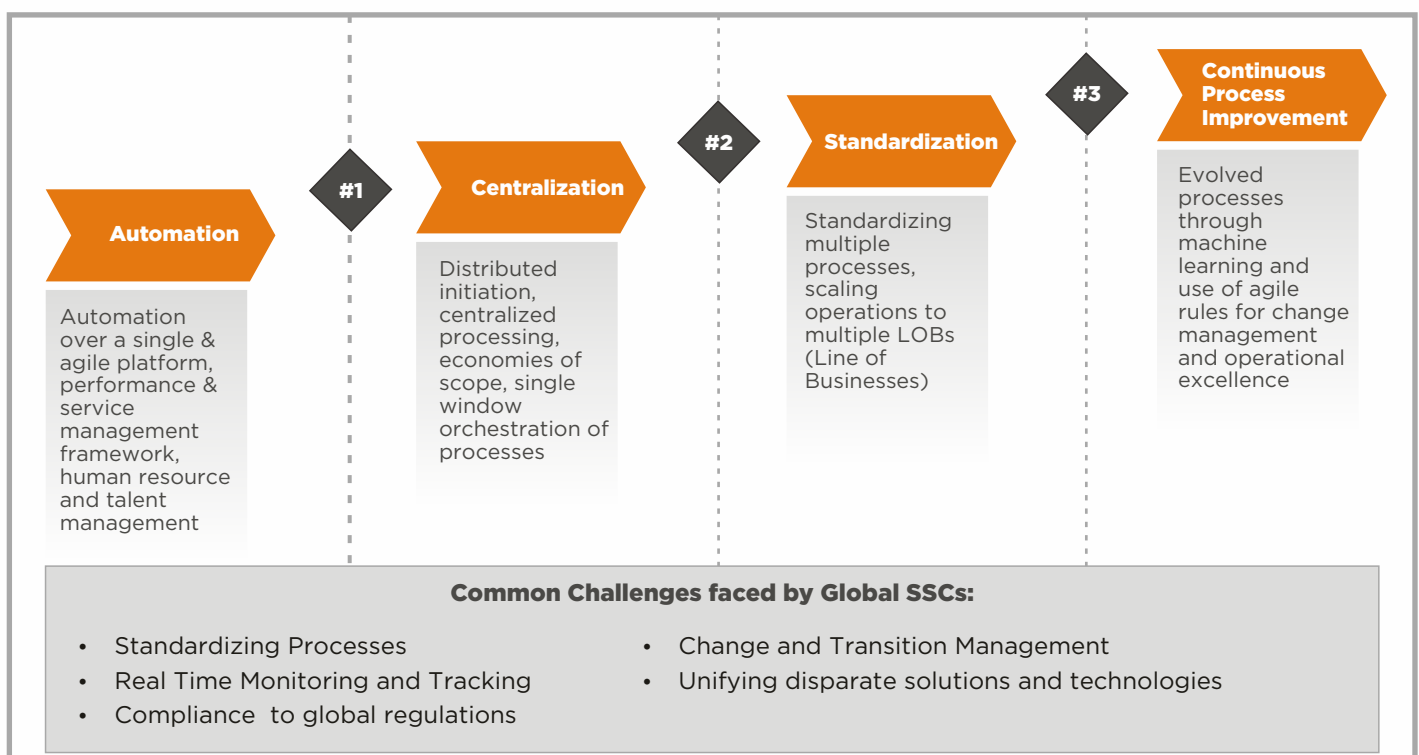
Automation

Automation over a single & agile platform, performance & service management framework, human resource and talent management

#1

Centralization

Distributed initiation, centralized processing, economies of scope, single window orchestration of processes

#2

Standardization

Standardizing multiple processes, scaling operations to multiple LOBs (Line of Businesses)

#3

Continuous Process Improvement

Evolved processes through machine learning and use of agile rules for change management and operational excellence

Common Challenges faced by Global SSCs:

- Standardizing Processes
- Real Time Monitoring and Tracking
- Compliance to global regulations
- Change and Transition Management
- Unifying disparate solutions and technologies